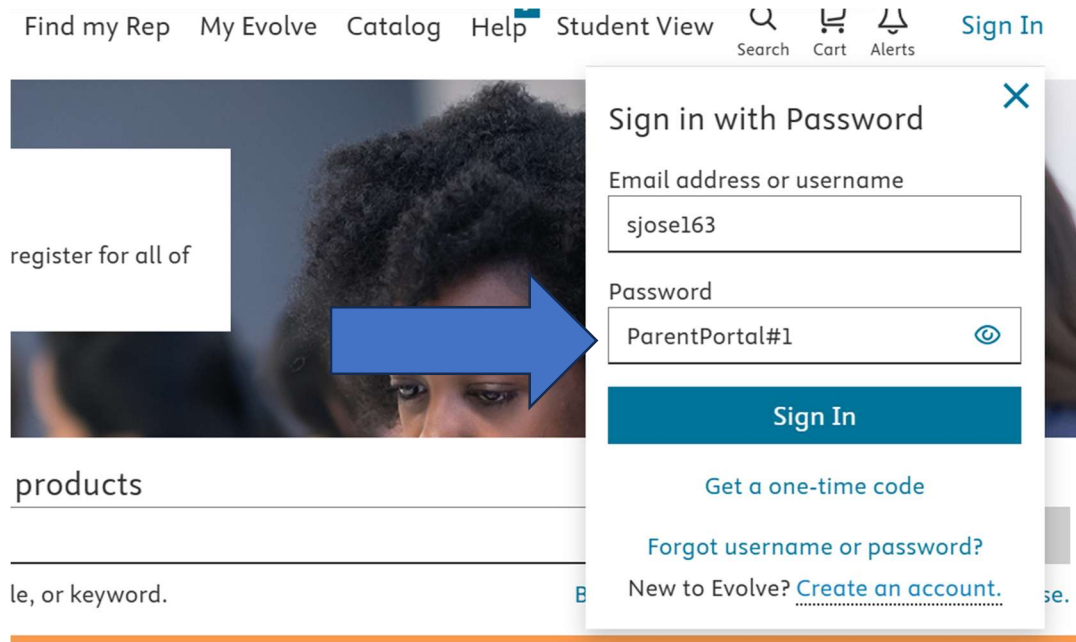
Find my Rep My Evolve Catalog Help Student View Search Cart Alerts Sign In

register for all of

products

le, or keyword.

B

se.

Sign in with Password

Email address or username

sjose163

Password

ParentPortal#1

Sign In

Get a one-time code

Forgot username or password?

New to Evolve? Create an account.